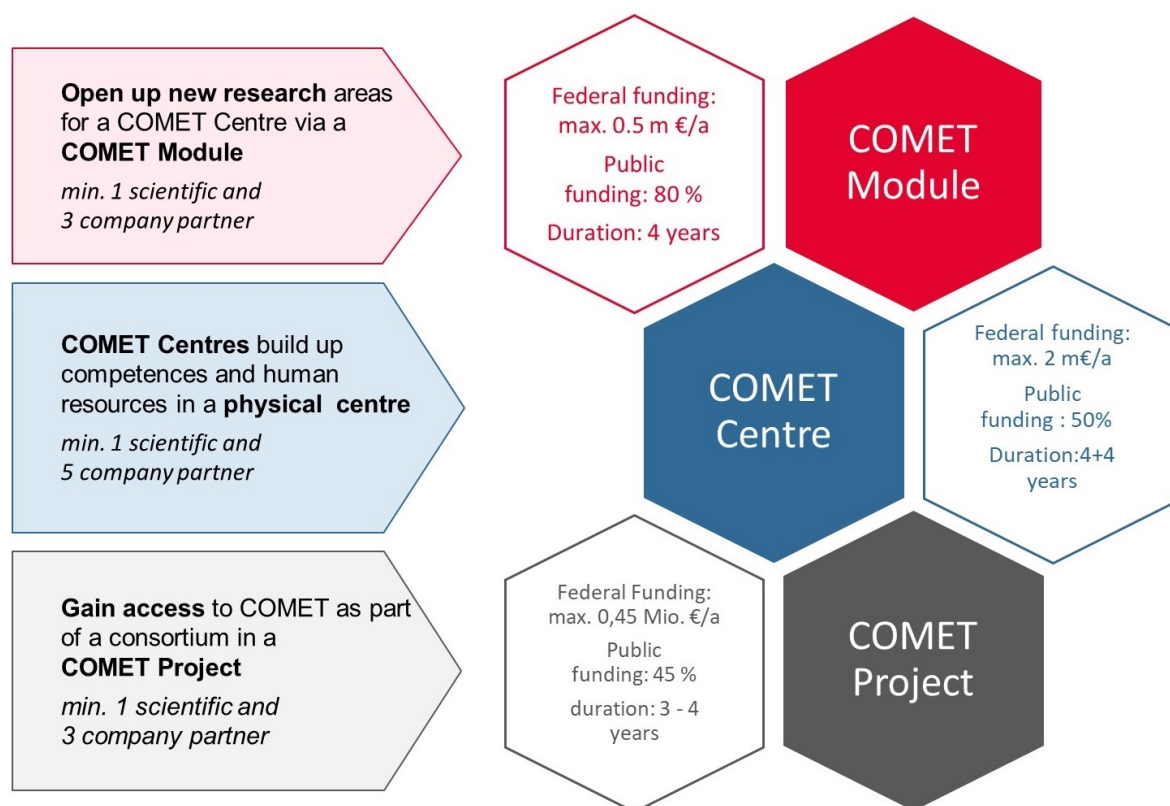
**Open up new research** areas for a COMET Centre via a **COMET Module**

*min. 1 scientific and 3 company partner*

Federal funding: max. 0.5 m €/a

Public funding: 80 %

Duration: 4 years

COMET Module

**COMET Centres** build up competences and human resources in a **physical centre**

*min. 1 scientific and 5 company partner*

COMET Centre

Federal funding: max. 2 m€/a

Public funding : 50%

Duration:4+4 years

**Gain access** to COMET as part of a consortium in a **COMET Project**

*min. 1 scientific and 3 company partner*

Federal Funding: max. 0,45 Mio. €/a

Public funding: 45 %

duration: 3 - 4 years

COMET Project